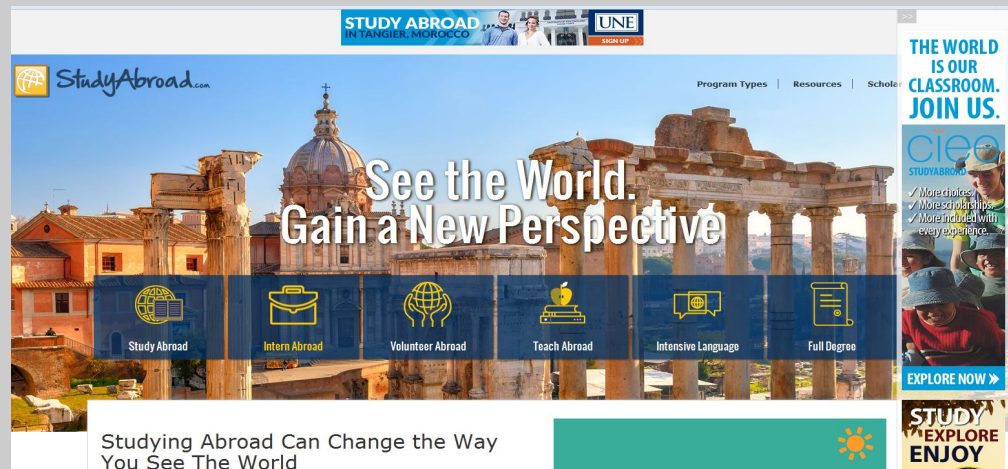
STUDY ABROAD
IN TANGIER, MOROCCO
UNE
SIGN UP

StudyAbroad.com

Program Types | Resources | Schola

See the World.
Gain a New Perspective

Study Abroad
Intern Abroad
Volunteer Abroad
Teach Abroad
Intensive Language
Full Degree

Studying Abroad Can Change the Way You See The World

>>
THE WORLD IS OUR CLASSROOM. JOIN US.
ciee
STUDYABROAD
✓ More choices.
✓ More scholarships.
✓ More included with every experience.
EXPLORE NOW »

STUDY
EXPLORE
ENJOY